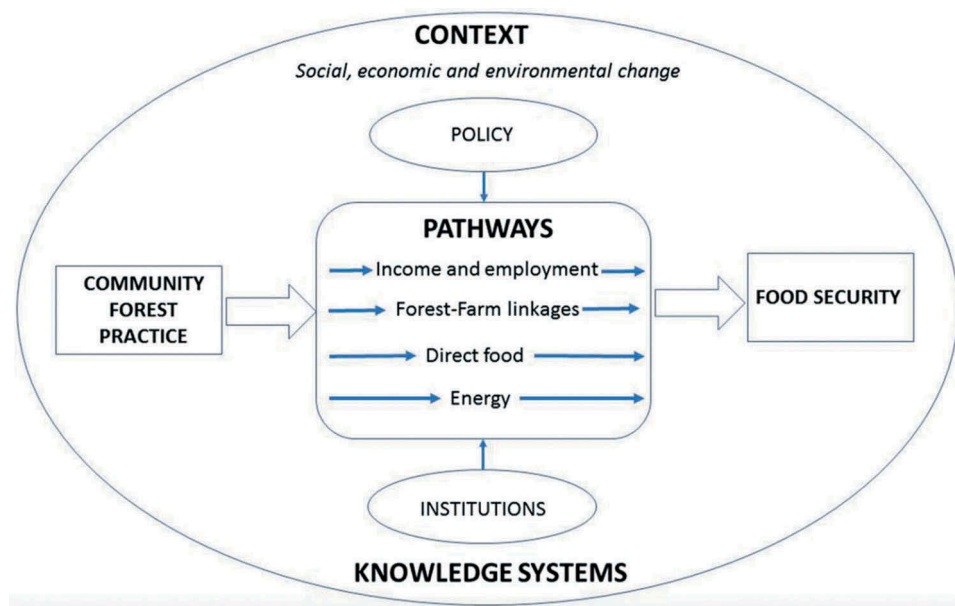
CONTEXT

*Social, economic and environmental change*

POLICY

PATHWAYS

Income and employment

Forest-Farm linkages

Direct food

Energy

COMMUNITY FOREST PRACTICE

FOOD SECURITY

INSTITUTIONS

KNOWLEDGE SYSTEMS